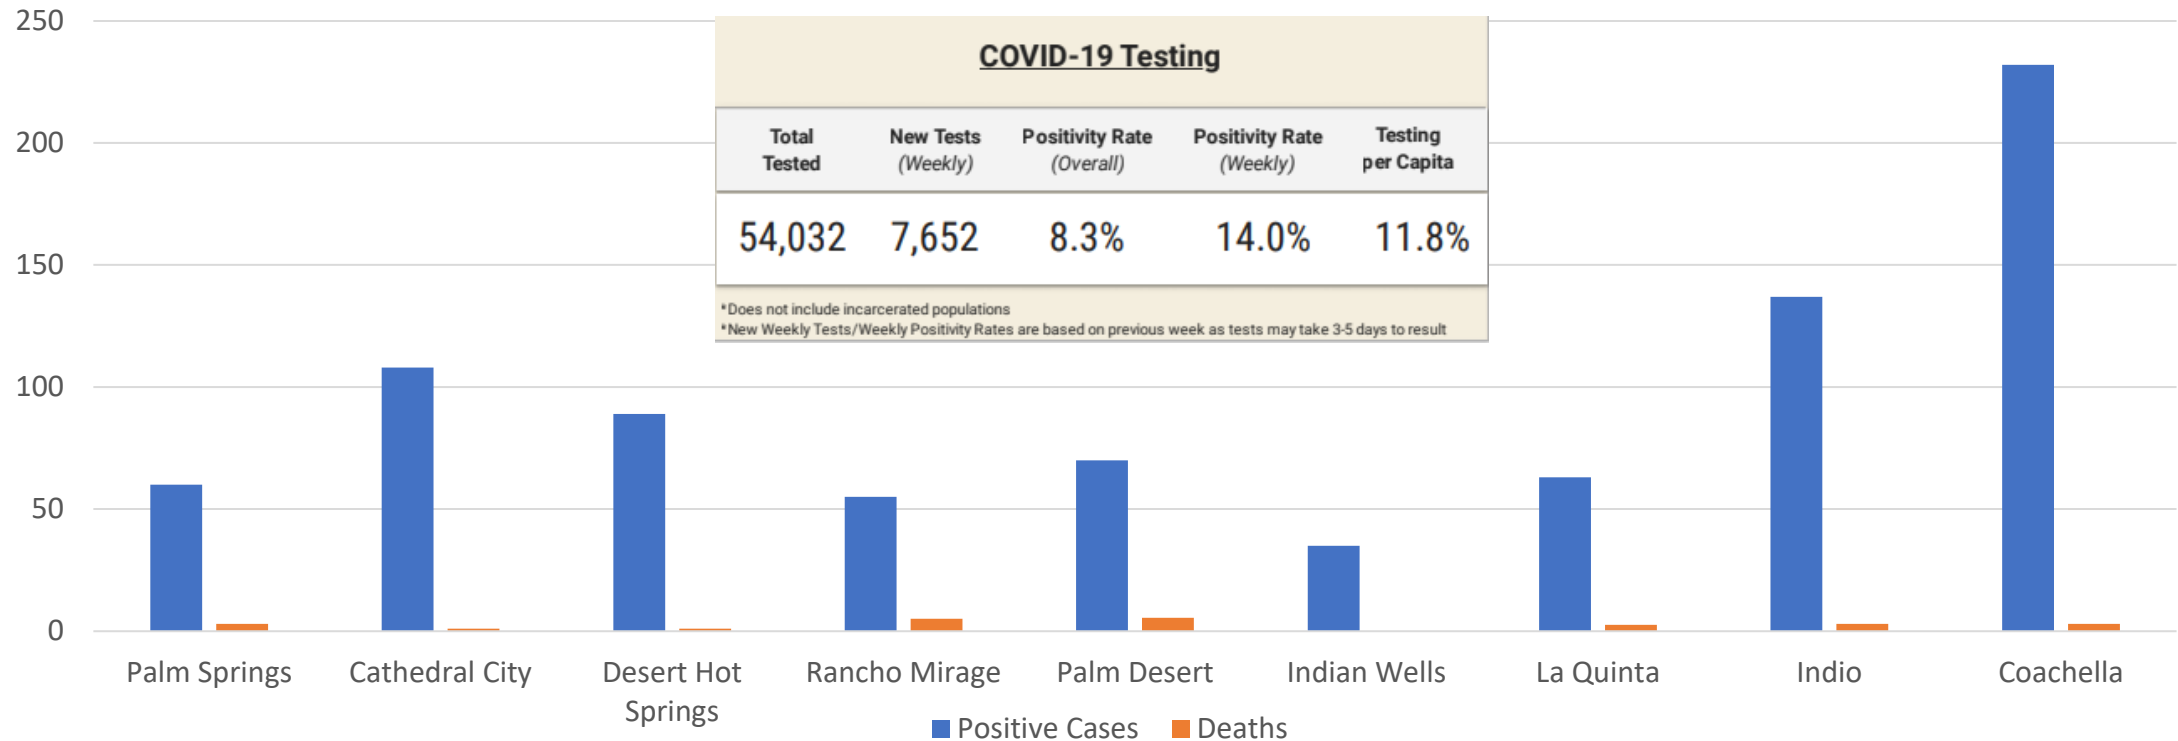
250
200
150
100
50
0

COVID-19 Testing

| Total Tested | New Tests (Weekly) | Positivity Rate (Overall) | Positivity Rate (Weekly) | Testing per Capita |
|---|---|---|---|---|
| 54,032 | 7,652 | 8.3% | 14.0% | 11.8% |

*Does not include incarcerated populations
*New Weekly Tests/Weekly Positivity Rates are based on previous week as tests may take 3-5 days to result

Palm Springs
Cathedral City
Desert Hot Springs
Rancho Mirage
Palm Desert
Indian Wells
La Quinta
Indio
Coachella

Positive Cases
Deaths